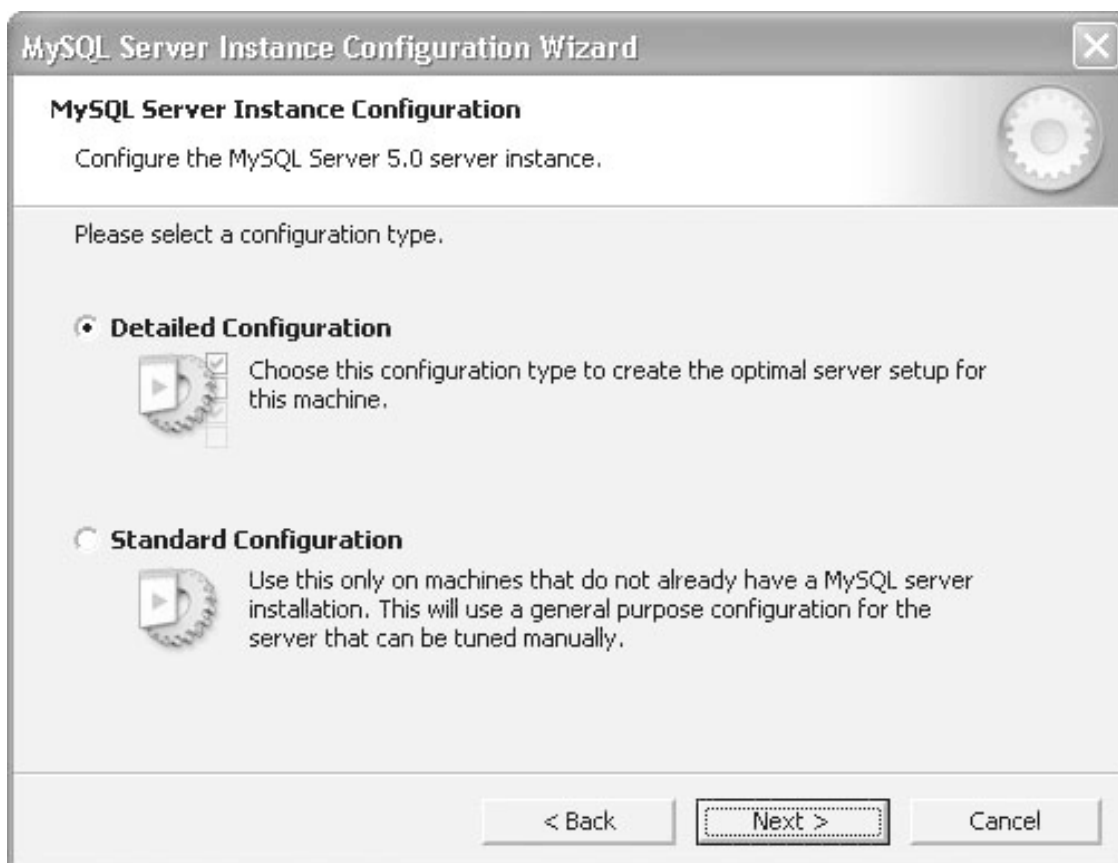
MySQL Server Instance Configuration Wizard

MySQL Server Instance Configuration

Configure the MySQL Server 5.0 server instance.

Please select a configuration type.

Detailed Configuration

Choose this configuration type to create the optimal server setup for this machine.

Standard Configuration

Use this only on machines that do not already have a MySQL server installation. This will use a general purpose configuration for the server that can be tuned manually.

< Back

Next >

Cancel